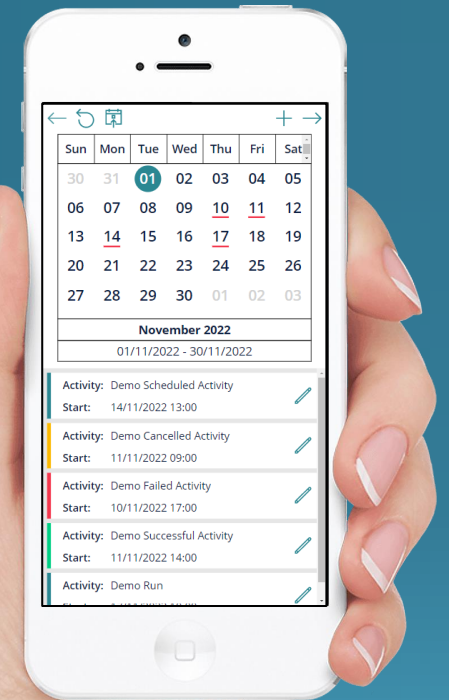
| Sun | Mon | Tue | Wed | Thu | Fri | Sat |
|---|---|---|---|---|---|---|
| 30 | 31 | 01 | 02 | 03 | 04 | 05 |
| 06 | 07 | 08 | 09 | 10 | 11 | 12 |
| 13 | 14 | 15 | 16 | 17 | 18 | 19 |
| 20 | 21 | 22 | 23 | 24 | 25 | 26 |
| 27 | 28 | 29 | 30 | 01 | 02 | 03 |

November 2022

01/11/2022 - 30/11/2022

Activity: Demo Scheduled Activity
Start: 14/11/2022 13:00

Activity: Demo Cancelled Activity
Start: 11/11/2022 09:00

Activity: Demo Failed Activity
Start: 10/11/2022 17:00

Activity: Demo Successful Activity
Start: 11/11/2022 14:00

Activity: Demo Run
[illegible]